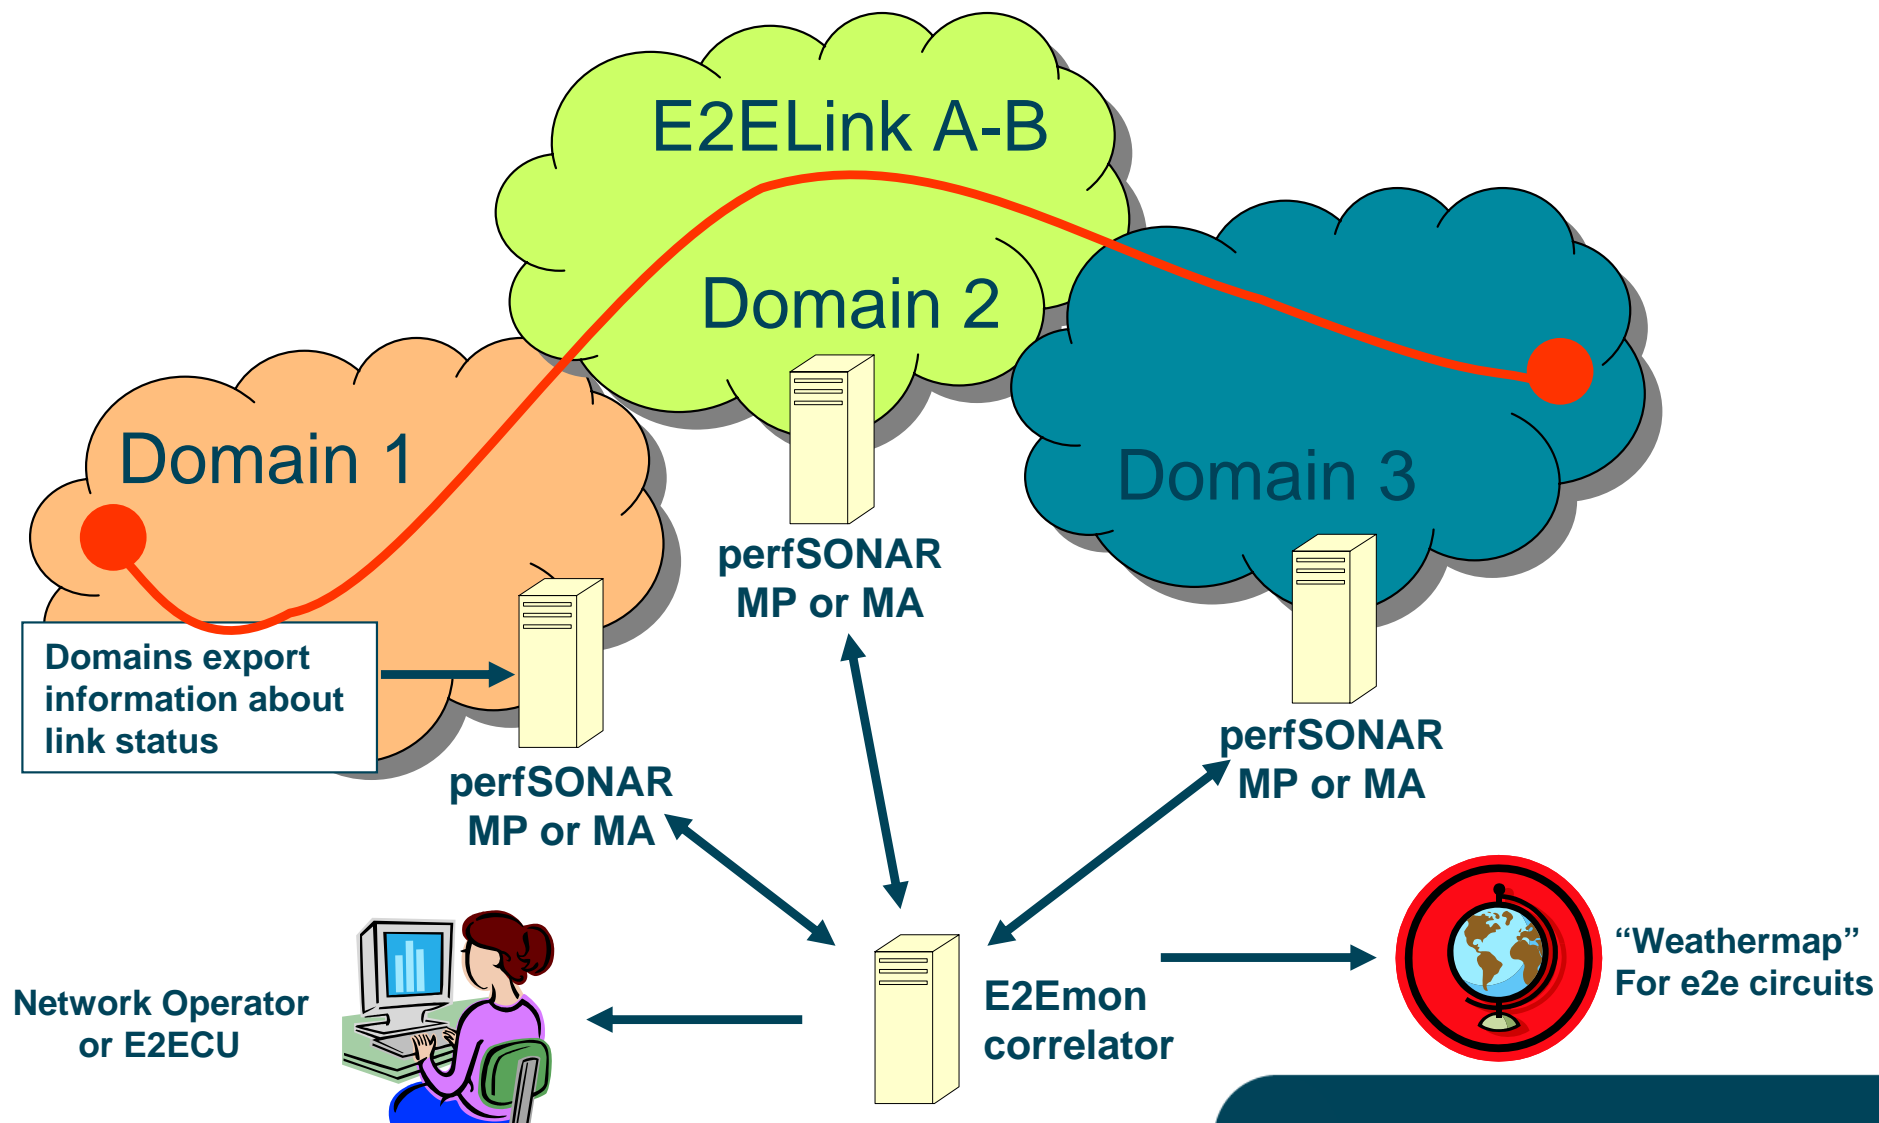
E2ELink A-B

Domain 2

Domain 1

Domain 3

perfSONAR MP or MA

Domains export information about link status

perfSONAR MP or MA

perfSONAR MP or MA

Network Operator or E2ECU

E2Emon correlator

“Weathermap” For e2e circuits